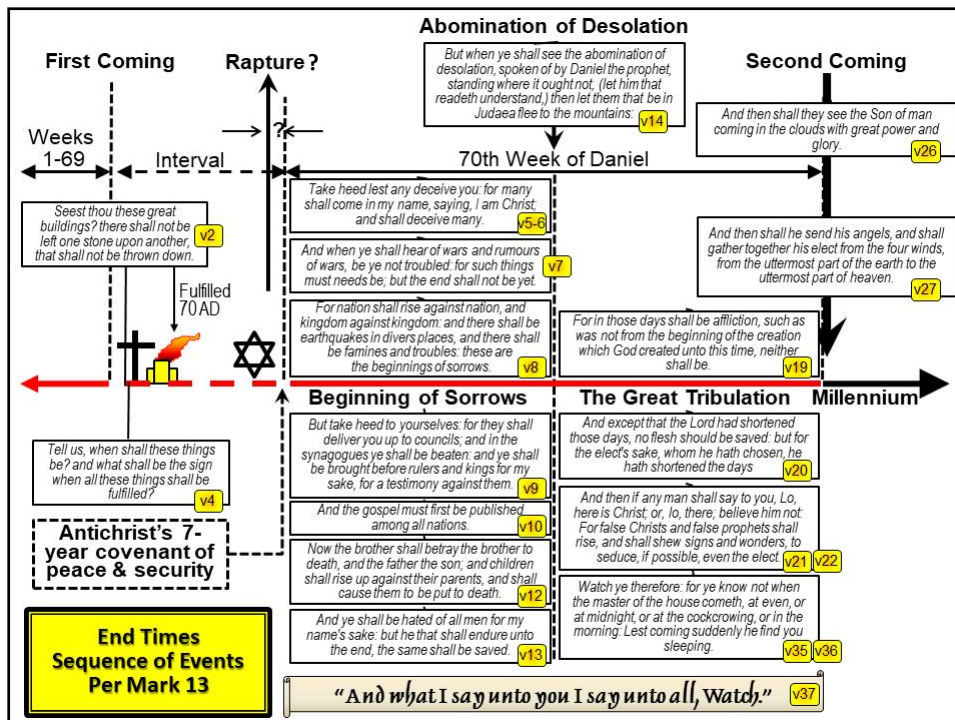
Abomination of Desolation

First Coming

Rapture ?

But when ye shall see the abomination of desolation, spoken of by Daniel the prophet, standing where it ought not, (let him that readeth understand,) then let them that be in Judaea flee to the mountains. v14

Second Coming

And then shall they see the Son of man coming in the clouds with great power and glory. v26

Weeks 1-69

Interval

?

70th Week of Daniel

Take heed lest any deceive you: for many shall come in my name, saying, I am Christ; and shall deceive many. v5-6

Seest thou these great buildings? there shall not be left one stone upon another, that shall not be thrown down. v2

And when ye shall hear of wars and rumours of wars, be ye not troubled: for such things must needs be; but the end shall not be yet. v7

And then shall he send his angels, and shall gather together his elect from the four winds, from the uttermost part of the earth to the uttermost part of heaven. v27

Fulfilled 70 AD

For nation shall rise against nation, and kingdom against kingdom: and there shall be earthquakes in divers places, and there shall be famines and troubles: these are the beginnings of sorrows. v8

For in those days shall be affliction, such as was not from the beginning of the creation which God created unto this time, neither shall be. v19

Beginning of Sorrows

The Great Tribulation

Millennium

Tell us, when shall these things be? and what shall be the sign when all these things shall be fulfilled? v4

But take heed to yourselves: for they shall deliver you up to councils; and in the synagogues ye shall be beaten: and ye shall be brought before rulers and kings for my sake, for a testimony against them. v9

And except that the Lord had shortened those days, no flesh should be saved: but for the elect's sake, whom he hath chosen, he hath shortened the days v20

And the gospel must first be published among all nations. v10

Antichrist's 7-year covenant of peace & security

And then if any man shall say to you, Lo, here is Christ; or, lo, he is there; believe him not: For false Christs and false prophets shall rise, and shall shew signs and wonders, to seduce, if possible, even the elect. v21 v22

Now the brother shall betray the brother to death, and the father the son; and children shall rise up against their parents, and shall cause them to be put to death. v12

End Times Sequence of Events Per Mark 13

And ye shall be hated of all men for my name's sake: but he that shall endure unto the end, the same shall be saved. v13

Watch ye therefore: for ye know not when the master of the house cometh, at even, or at midnight, or at the cockcrowing, or in the morning: Lest coming suddenly he find you sleeping. v35 v36

"And what I say unto you I say unto all, Watch." v37